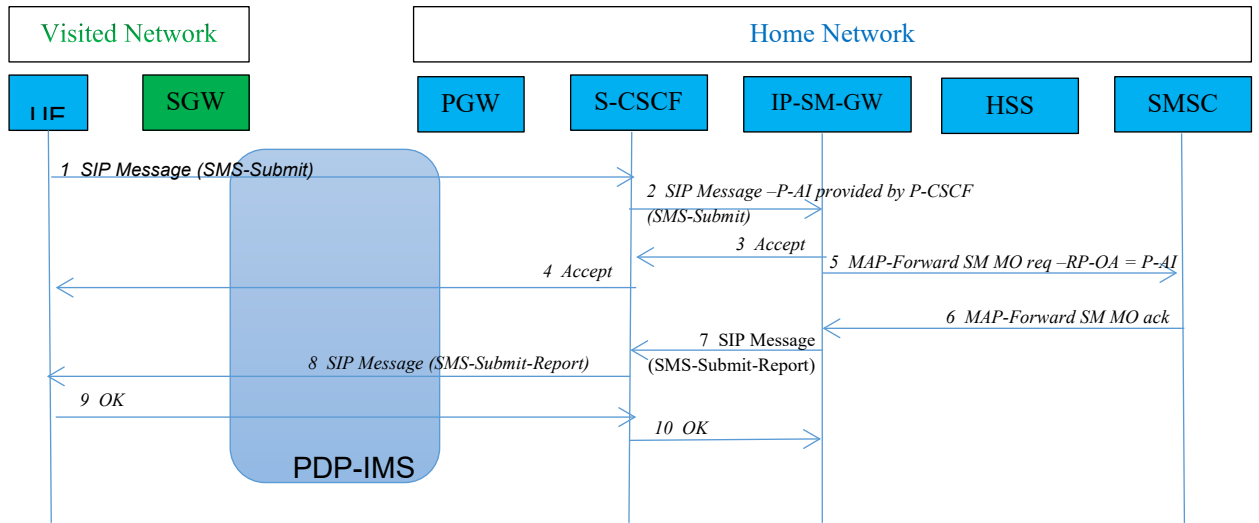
Visited Network

Home Network

UE

SGW

PGW

S-CSCF

IP-SM-GW

HSS

SMSC

1 SIP Message (SMS-Submit)

2 SIP Message –P-AI provided by P-CSCF (SMS-Submit)

3 Accept

5 MAP-Forward SM MO req –RP-OA = P-AI

4 Accept

6 MAP-Forward SM MO ack

7 SIP Message (SMS-Submit-Report)

8 SIP Message (SMS-Submit-Report)

9 OK

10 OK

PDP-IMS